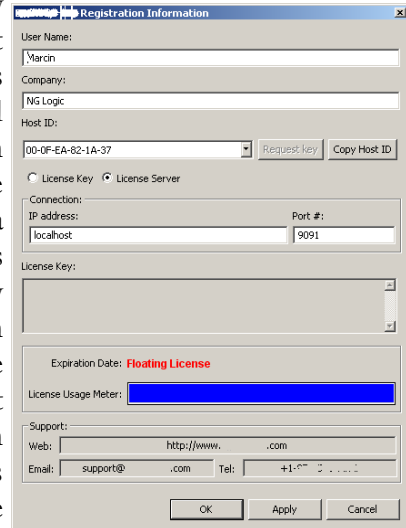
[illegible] Registration Information

User Name:

Marcin

Company:

NG Logic

Host ID:

00-0F-EA-82-1A-37

Request key

Copy Host ID

License Key

License Server

Connection:

IP address:

localhost

Port #:

9091

License Key:

Expiration Date: Floating License

License Usage Meter:

Support:

Web:

http://www. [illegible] .com

Email:

support@ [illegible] .com

Tel:

+1-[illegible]

OK

Apply

Cancel